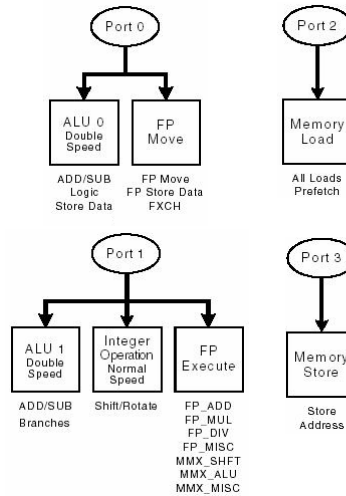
Port 0

ALU 0
Double
Speed

ADD/SUB
Logic
Store Data

FP
Move

FP Move
FP Store Data
FXCH

Port 2

Memory
Load

All Loads
Prefetch

Port 1

ALU 1
Double
Speed

ADD/SUB
Branches

Integer
Operation
Normal
Speed

Shift/Rotate

FP
Execute

FP_ADD
FP_MUL
FP_DIV
FP_MISC
MMX_SHFT
MMX_ALU
MMX_MISC

Port 3

Memory
Store

Store
Address